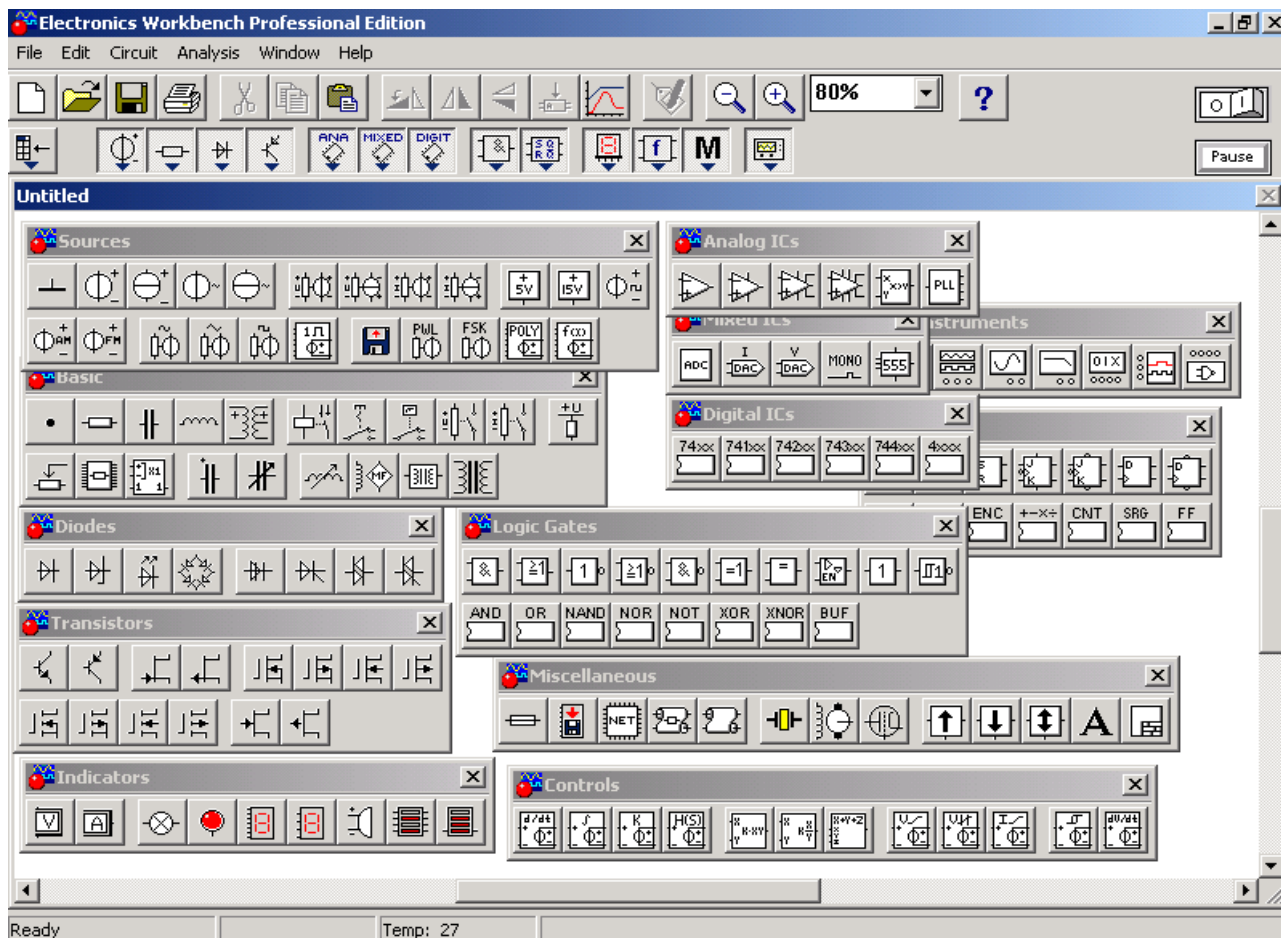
Electronics Workbench Professional Edition

File Edit Circuit Analysis Window Help

80%

?

Pause

ANA MIXED DIGIT

M

Untitled

Sources

5V 15V

PWL FSK POLY

Analog ICs

PLL

Mixed ICs

ADC DAC DAC MONO 555

Instruments

Basic

Digital ICs

74xx 741xx 742xx 743xx 744xx 4xxx

ENC CNT SRG FF

Diodes

Logic Gates

AND OR NAND NOR NOT XOR XNOR BUF

Transistors

Miscellaneous

NET

A

Indicators

Controls

H(S)

Ready

Temp: 27